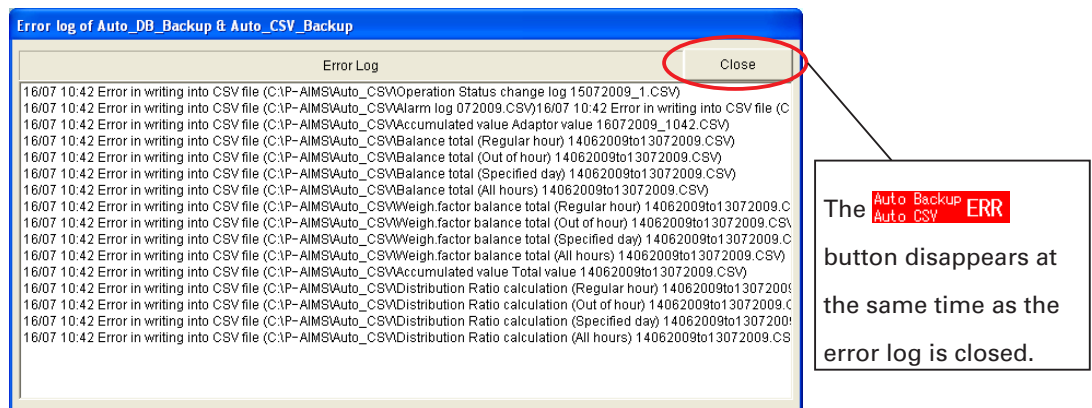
Error log of Auto_DB_Backup & Auto_CSV_Backup

Error Log

Close

16/07 10:42 Error in writing into CSV file (C:\P-AIMS\Auto_CSV\Operation Status change log 15072009_1.CSV)
16/07 10:42 Error in writing into CSV file (C:\P-AIMS\Auto_CSV\Alarm log 072009.CSV)16/07 10:42 Error in writing into CSV file (C
16/07 10:42 Error in writing into CSV file (C:\P-AIMS\Auto_CSV\Accumulated value Adaptor value 16072009_1042.CSV)
16/07 10:42 Error in writing into CSV file (C:\P-AIMS\Auto_CSV\Balance total (Regular hour) 14062009to13072009.CSV)
16/07 10:42 Error in writing into CSV file (C:\P-AIMS\Auto_CSV\Balance total (Out of hour) 14062009to13072009.CSV)
16/07 10:42 Error in writing into CSV file (C:\P-AIMS\Auto_CSV\Balance total (Specified day) 14062009to13072009.CSV)
16/07 10:42 Error in writing into CSV file (C:\P-AIMS\Auto_CSV\Balance total (All hours) 14062009to13072009.CSV)
16/07 10:42 Error in writing into CSV file (C:\P-AIMS\Auto_CSV\Weigh.factor balance total (Regular hour) 14062009to13072009.C
16/07 10:42 Error in writing into CSV file (C:\P-AIMS\Auto_CSV\Weigh.factor balance total (Out of hour) 14062009to13072009.CS\
16/07 10:42 Error in writing into CSV file (C:\P-AIMS\Auto_CSV\Weigh.factor balance total (Specified day) 14062009to13072009.C
16/07 10:42 Error in writing into CSV file (C:\P-AIMS\Auto_CSV\Weigh.factor balance total (All hours) 14062009to13072009.CSV)
16/07 10:42 Error in writing into CSV file (C:\P-AIMS\Auto_CSV\Accumulated value Total value 14062009to13072009.CSV)
16/07 10:42 Error in writing into CSV file (C:\P-AIMS\Auto_CSV\Distribution Ratio calculation (Regular hour) 14062009to1307200
16/07 10:42 Error in writing into CSV file (C:\P-AIMS\Auto_CSV\Distribution Ratio calculation (Out of hour) 14062009to13072009.C
16/07 10:42 Error in writing into CSV file (C:\P-AIMS\Auto_CSV\Distribution Ratio calculation (Specified day) 14062009to1307200
16/07 10:42 Error in writing into CSV file (C:\P-AIMS\Auto_CSV\Distribution Ratio calculation (All hours) 14062009to13072009.CS

The Auto Backup Auto CSV ERR button disappears at the same time as the error log is closed.